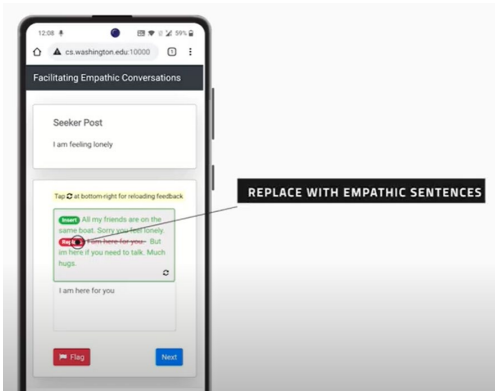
12:08 59%

cs.washington.edu:10000

Facilitating Empathic Conversations

Seeker Post

I am feeling lonely

Tap at bottom-right for reloading feedback

Insert All my friends are on the same boat. Sorry you feel lonely.

Rep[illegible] ~~I am here for you.~~ But im here if you need to talk. Much hugs.

I am here for you

Flag

Next

REPLACE WITH EMPATHIC SENTENCES